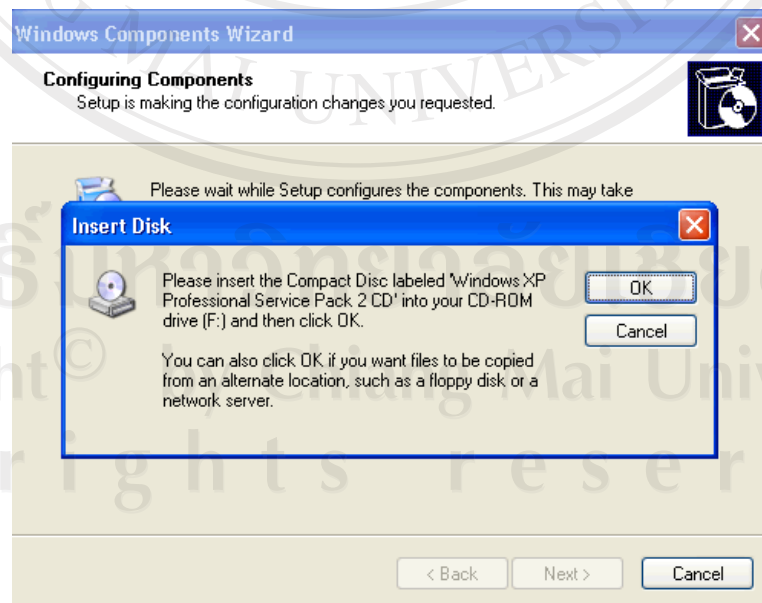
Windows Components Wizard

Configuring Components
Setup is making the configuration changes you requested.

Please wait while Setup configures the components. This may take

Insert Disk

Please insert the Compact Disc labeled 'Windows XP Professional Service Pack 2 CD' into your CD-ROM drive (F:) and then click OK.

You can also click OK if you want files to be copied from an alternate location, such as a floppy disk or a network server.

OK

Cancel

< Back

Next >

Cancel

UNIVERSITY
ลิขสิทธิ์มหาวิทยาลัยเชียงใหม่
Copyright© by Chiang Mai University
All rights reserved